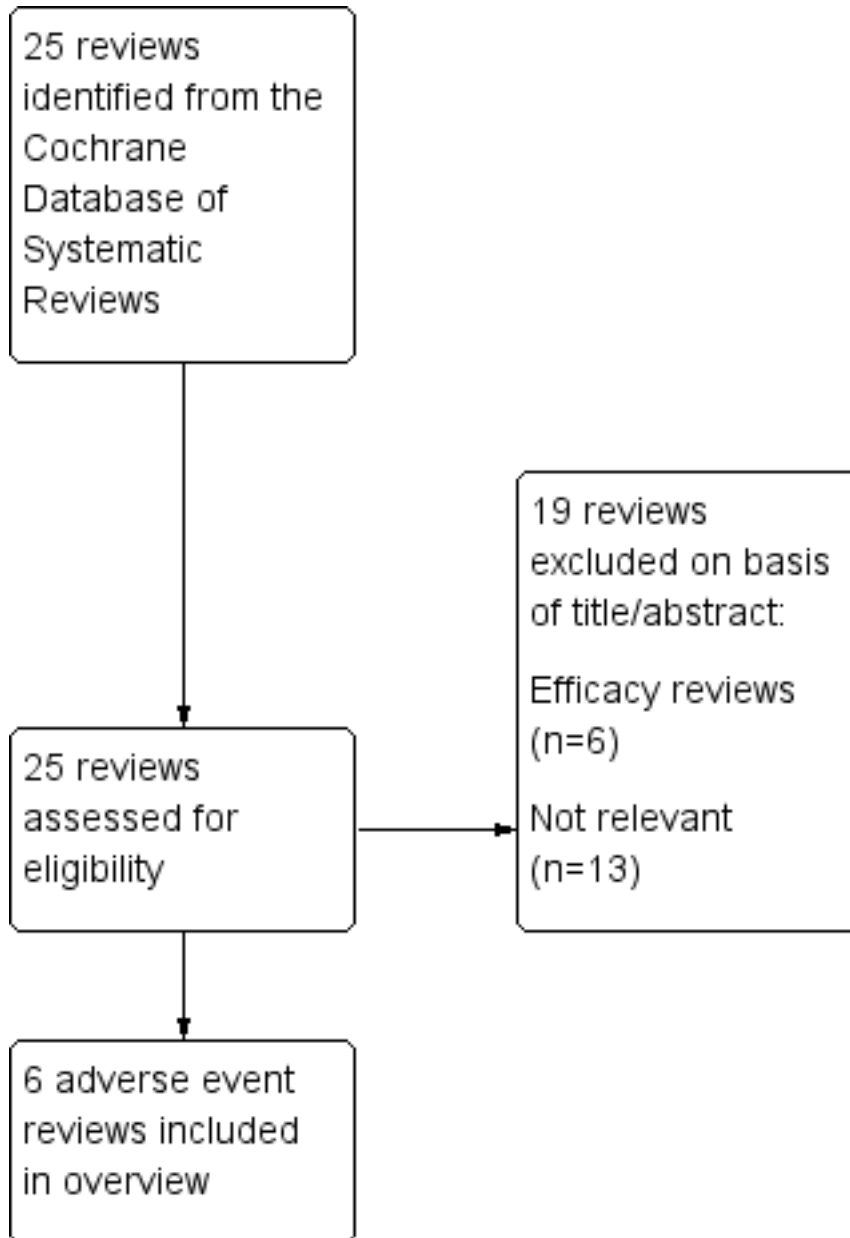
25 reviews identified from the Cochrane Database of Systematic Reviews

25 reviews assessed for eligibility

19 reviews excluded on basis of title/abstract:

Efficacy reviews (n=6)

Not relevant (n=13)

6 adverse event reviews included in overview